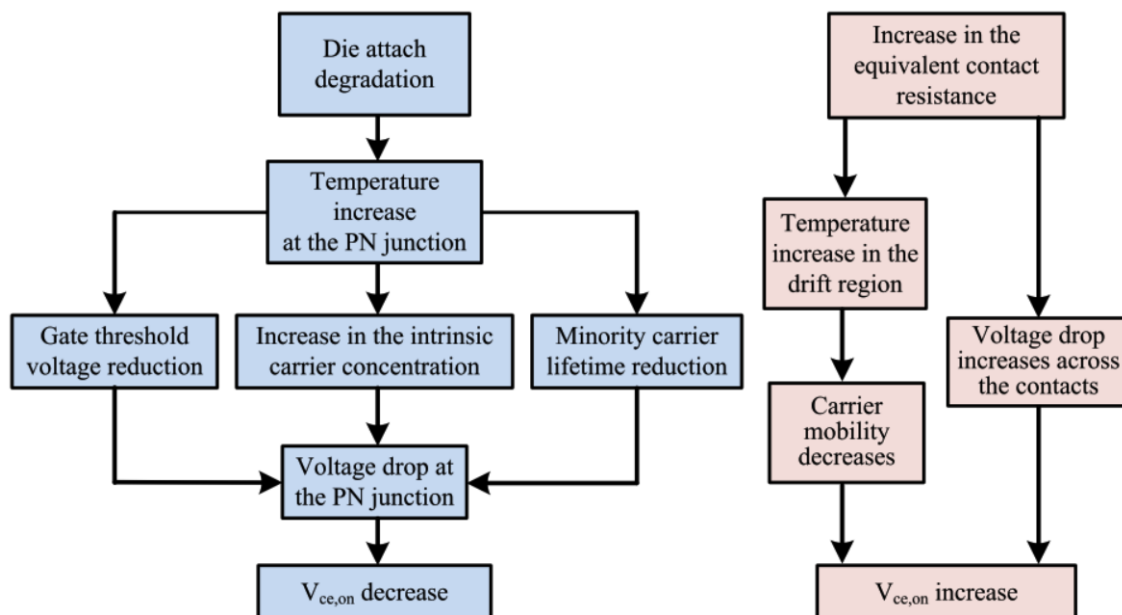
Die attach degradation

Temperature increase at the PN junction

Gate threshold voltage reduction

Increase in the intrinsic carrier concentration

Minority carrier lifetime reduction

Voltage drop at the PN junction

$V_{ce,on}$ decrease

Increase in the equivalent contact resistance

Temperature increase in the drift region

Carrier mobility decreases

Voltage drop increases across the contacts

$V_{ce,on}$ increase